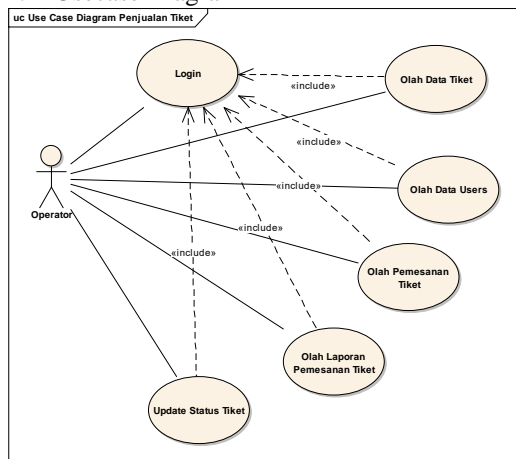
uc Use Case Diagram Penjualan Tiket

Login

«include»

Olah Data Tiket

«include»

Operator

«include»

Olah Data Users

«include»

«include»

Olah Pemesanan Tiket

Olah Laporan Pemesanan Tiket

Update Status Tiket